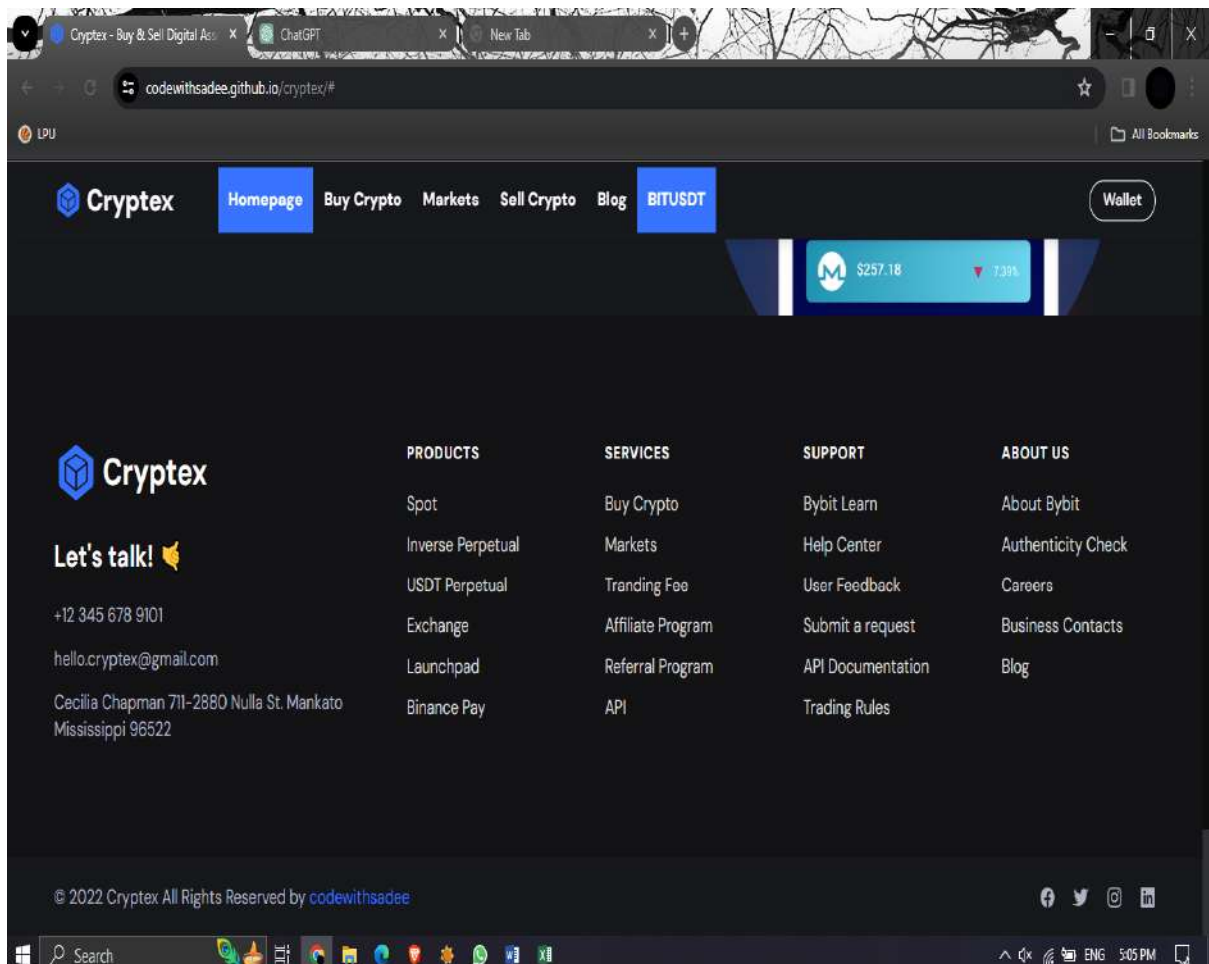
Cryptex - Buy & Sell Digital Ass ×
ChatGPT ×
New Tab ×

codewithsadee.github.io/cryptex/#

LPU
All Bookmarks

Cryptex
Homepage
Buy Crypto
Markets
Sell Crypto
Blog
BITUSDT
Wallet

$257.18
7.39%

Cryptex

Let's talk!

+12 345 678 9101

hello.cryptex@gmail.com

Cecilia Chapman 711-2880 Nulla St. Mankato Mississippi 96522

PRODUCTS
Spot
Inverse Perpetual
USDT Perpetual
Exchange
Launchpad
Binance Pay

SERVICES
Buy Crypto
Markets
Tranding Fee
Affiliate Program
Referral Program
API

SUPPORT
Bybit Learn
Help Center
User Feedback
Submit a request
API Documentation
Trading Rules

ABOUT US
About Bybit
Authenticity Check
Careers
Business Contacts
Blog

© 2022 Cryptex All Rights Reserved by codewithsadee

Search
ENG 5:05 PM